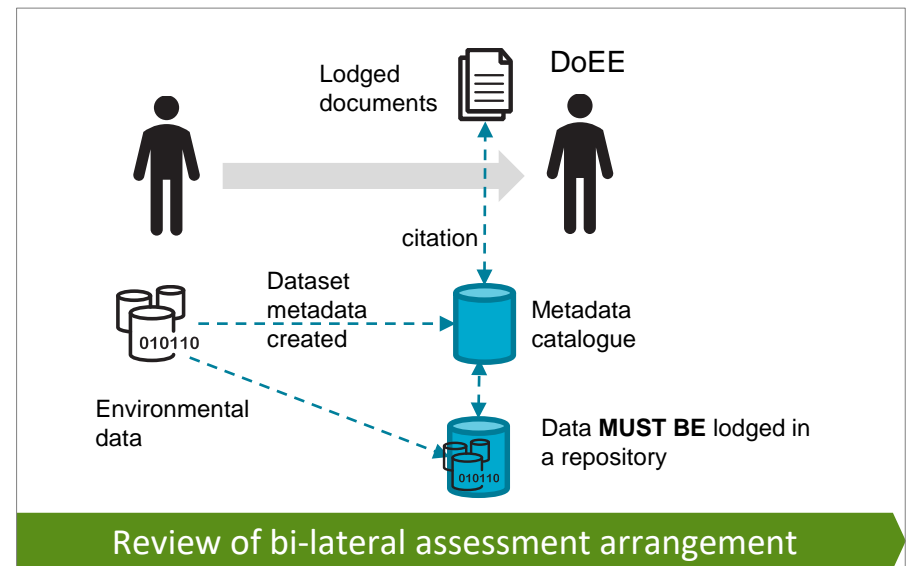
Lodged documents

DoEE

citation

Dataset metadata created

010110

Metadata catalogue

Environmental data

Data **MUST BE** lodged in a repository

010110

Review of bi-lateral assessment arrangement